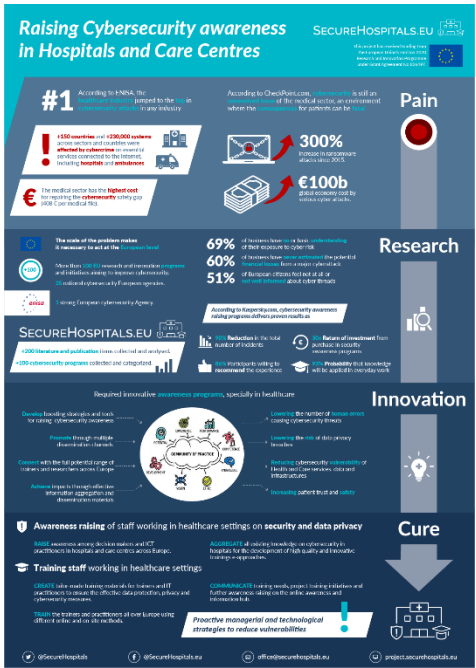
Raising Cybersecurity awareness in Hospitals and Care Centres

SECUREHOSPITALS.EU

This project has received funding from the European Union's Horizon 2020 research and innovation programme under grant agreement No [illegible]

#1 According to ENISA, the healthcare industry jumped to the top in cybersecurity attacks in any industry

According to CheckPoint.com, cybercrime is still an unresolved issue of the medical sector, an environment where the consequences for patients can be fatal

Pain

+150 countries and +230,000 systems across sectors and countries were affected by cybercrime on essential services connected to the Internet, including hospitals and ambulances

300% increase in ransomware attacks since 2015

The medical sector has the highest cost for repairing the cybersecurity safety gap ($408 € per medical file)

€100b global economic cost by serious cyber attacks

The scale of the problem makes it necessary to act at the European level

More than 100 EU research and innovation programs and initiatives aiming to improve cybersecurity

28 national cybersecurity European agencies

1 strong European cybersecurity Agency

69% of business have no or basic understanding of their exposure to cyber risk

60% of businesses have never estimated the potential financial losses from a major cyberattack

51% of European citizens feel not at all or not well informed about cyber threats

Research

According to Kaspersky.com, cybersecurity awareness raising programs delivers proven results as

SECUREHOSPITALS.EU

+200 literature and publication items collected and analysed.

+100 cybersecurity programs collected and categorized.

90% Reduction in the total number of incidents

93% Participants willing to recommend the experience

86x Return of investment from purchase in security awareness programs

93% Probability that knowledge will be applied in everyday work

Required innovative awareness programs, specially in healthcare

Develop boosting strategies and tools for raising cybersecurity awareness

Promote through multiple dissemination channels

Connect with the full potential range of trainers and researchers across Europe

Achieve impact through effective information aggregation and dissemination materials

COMMUNITY OF PRACTICE

Lowering the number of human errors causing cybersecurity threats

Lowering the risk of data privacy breaches

Reducing cybersecurity vulnerability of Health and Care services, data and infrastructures

Increasing patient trust and safety

Innovation

Awareness raising of staff working in healthcare settings on security and data privacy

Cure

RAISE awareness among decision makers and ICT practitioners in hospitals and care centres across Europe.

AGGREGATE all existing knowledge on cybersecurity in hospitals for the development of high quality and innovative trainings approaches.

Training staff working in healthcare

CREATE tailor-made training materials for trainers and IT practitioners to ensure the effective data protection, privacy and cybersecurity measures.

COMMUNICATE training needs, project training initiatives and further awareness raising on the online awareness and information hub

TRAIN the trainers and practitioners all over Europe using different online and on site methods.

Proactive managerial and technological strategies to reduce vulnerabilities

@SecureHospitals

@SecureHospitals.eu

office@securehospitals.eu

project.securehospitals.eu